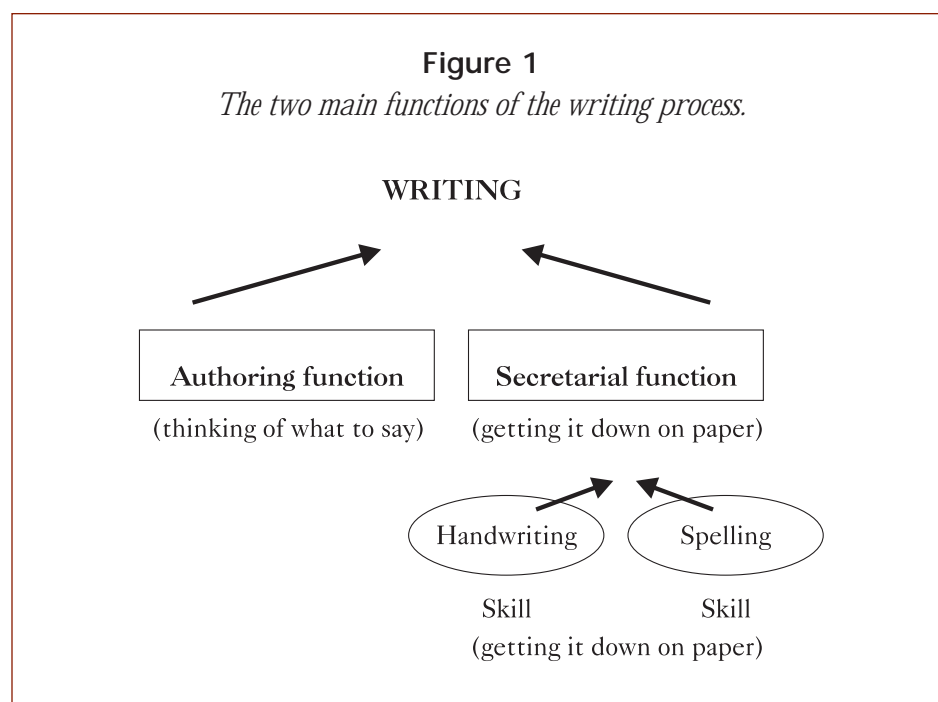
Figure 1
The two main functions of the writing process.

WRITING

Authoring function
(thinking of what to say)

Secretarial function
(getting it down on paper)

Handwriting
Skill

Spelling
Skill

(getting it down on paper)